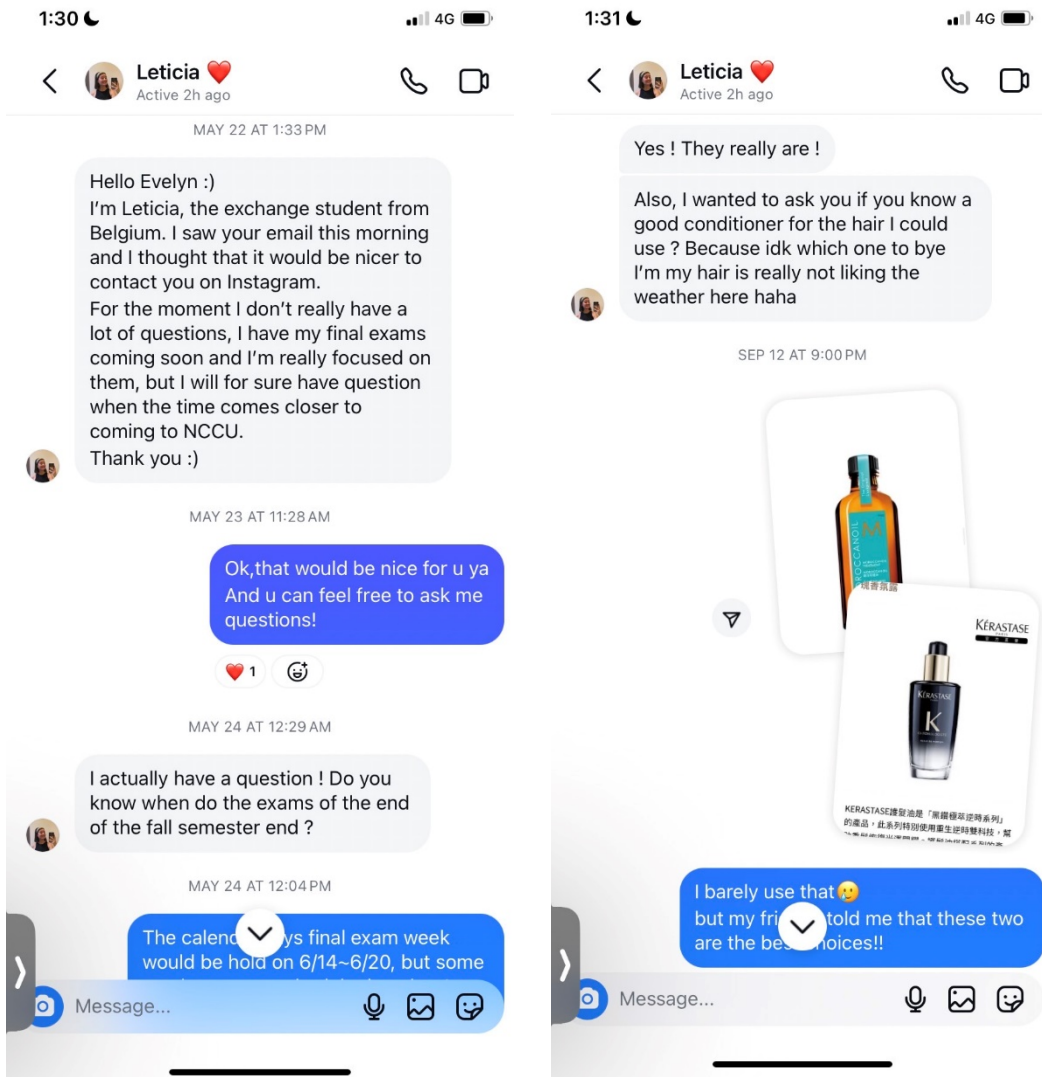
1:30

4G

Leticia ❤️
Active 2h ago

MAY 22 AT 1:33 PM

Hello Evelyn :)
I'm Leticia, the exchange student from Belgium. I saw your email this morning and I thought that it would be nicer to contact you on Instagram.
For the moment I don't really have a lot of questions, I have my final exams coming soon and I'm really focused on them, but I will for sure have question when the time comes closer to coming to NCCU.
Thank you :)

MAY 23 AT 11:28 AM

Ok,that would be nice for u ya
And u can feel free to ask me questions!

❤️ 1

MAY 24 AT 12:29 AM

I actually have a question ! Do you know when do the exams of the end of the fall semester end ?

MAY 24 AT 12:04 PM

The calend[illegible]ys final exam week would be hold on 6/14~6/20, but some

Message...

1:31

4G

Leticia ❤️
Active 2h ago

Yes ! They really are !

Also, I wanted to ask you if you know a good conditioner for the hair I could use ? Because idk which one to bye I'm my hair is really not liking the weather here haha

SEP 12 AT 9:00 PM

MOROCCANOIL

KÉRASTASE

KÉRASTASE

KERASTASE護髮油是「黑鑽極萃逆時系列」的產品，此系列特別使用重生逆時雙科技，幫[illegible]

I barely use that🥲
but my fri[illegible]told me that these two are the be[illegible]hoices!!

Message...